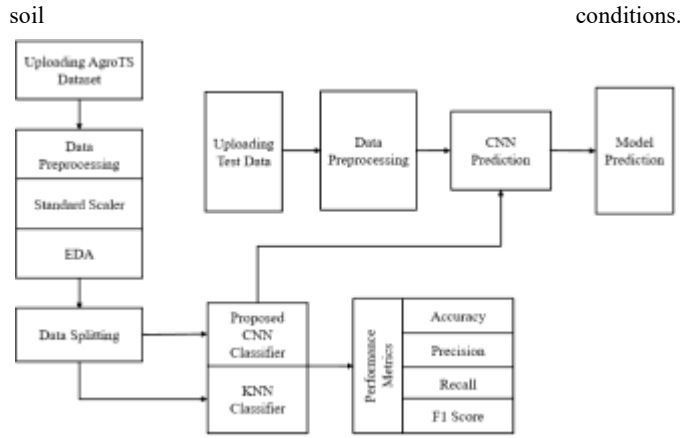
soil conditions.

Uploading AgroTS Dataset

Data Preprocessing

Standard Scaler

EDA

Data Splitting

Uploading Test Data

Data Preprocessing

CNN Prediction

Model Prediction

Proposed CNN Classifier

KNN Classifier

Performance Metrics

Accuracy

Precision

Recall

F1 Score